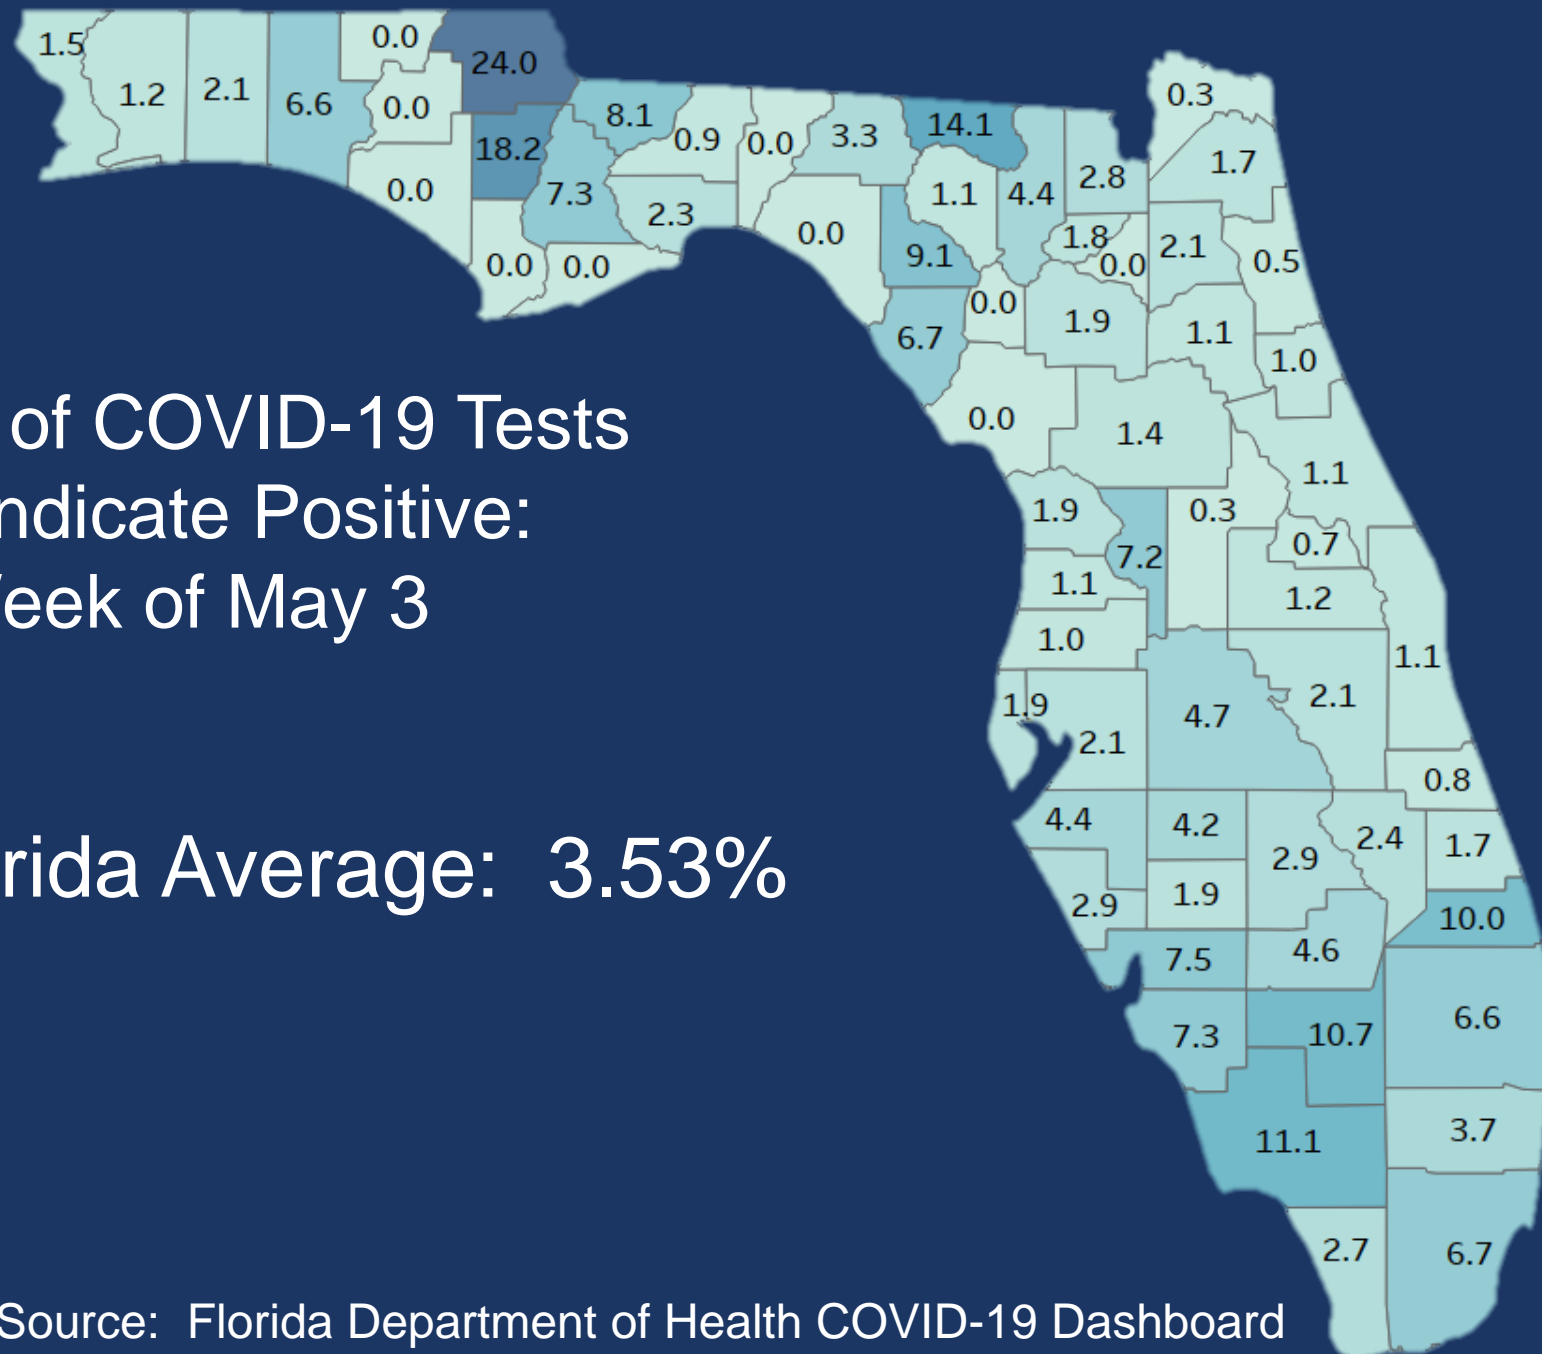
of COVID-19 Tests
ndicate Positive:
Veek of May 3

rida Average: 3.53%

1.5
1.2
2.1
6.6
0.0
0.0
24.0
18.2
8.1
0.9
0.0
3.3
14.1
0.3
1.7
0.0
7.3
2.3
1.1
4.4
2.8
0.0
0.0
0.0
9.1
1.8
0.0
2.1
0.5
6.7
0.0
1.9
1.1
1.0
0.0
1.4
1.1
1.9
0.3
7.2
0.7
1.1
1.2
1.0
1.1
1.9
2.1
4.7
2.1
0.8
4.4
4.2
2.9
2.4
1.7
2.9
1.9
10.0
7.5
4.6
6.6
7.3
10.7
3.7
11.1
2.7
6.7

Source: Florida Department of Health COVID-19 Dashboard